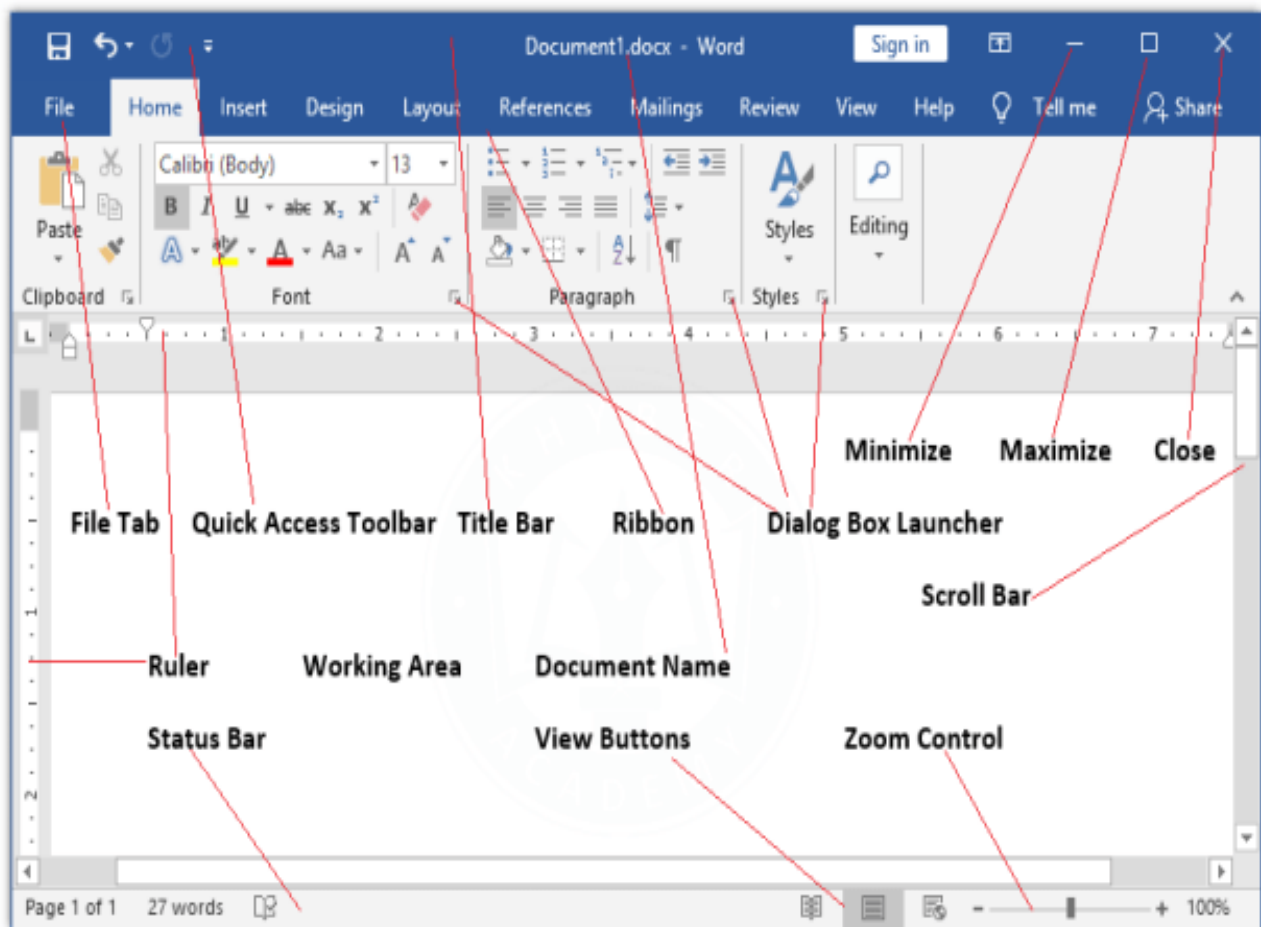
Document1.docx - Word
Sign in

File Home Insert Design Layout References Mailings Review View Help Tell me Share

Paste
Calibri (Body) 13
B I U abc $x_2$ $x^2$
Aa
A A
Styles
Editing
Clipboard Font Paragraph Styles

1 2 3 4 5 6 7

Minimize Maximize Close

File Tab Quick Access Toolbar Title Bar Ribbon Dialog Box Launcher

Scroll Bar

Ruler Working Area Document Name

Status Bar View Buttons Zoom Control

Page 1 of 1 27 words
100%